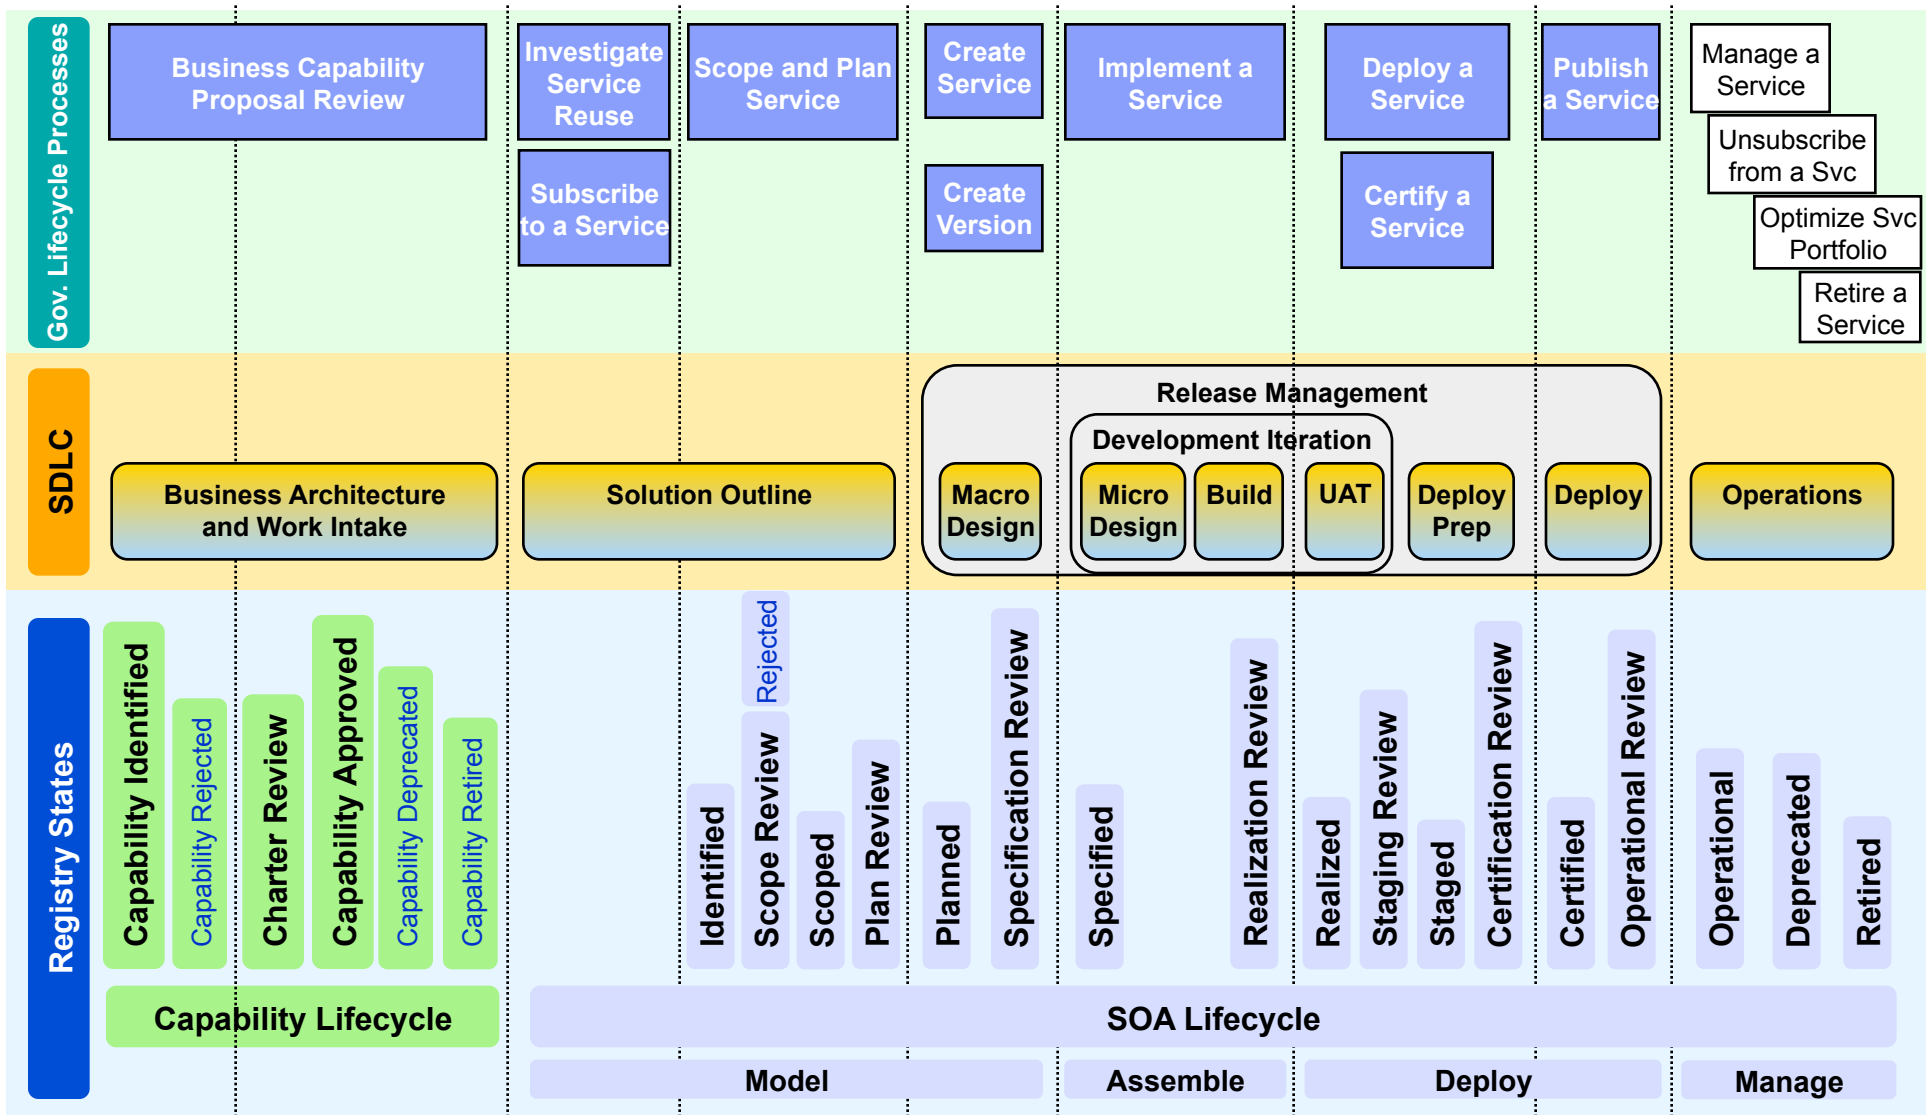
Gov. Lifecycle Processes

Business Capability Proposal Review

Investigate Service Reuse

Subscribe to a Service

Scope and Plan Service

Create Service

Create Version

Implement a Service

Deploy a Service

Certify a Service

Publish a Service

Manage a Service

Unsubscribe from a Svc

Optimize Svc Portfolio

Retire a Service

SDLC

Business Architecture and Work Intake

Solution Outline

Release Management

Development Iteration

Macro Design

Micro Design

Build

UAT

Deploy Prep

Deploy

Operations

Registry States

Capability Identified

Capability Rejected

Charter Review

Capability Approved

Capability Deprecated

Capability Retired

Identified

Rejected

Scope Review

Scoped

Plan Review

Planned

Specification Review

Specified

Realization Review

Realized

Staging Review

Staged

Certification Review

Certified

Operational Review

Operational

Deprecated

Retired

Capability Lifecycle

SOA Lifecycle

Model

Assemble

Deploy

Manage